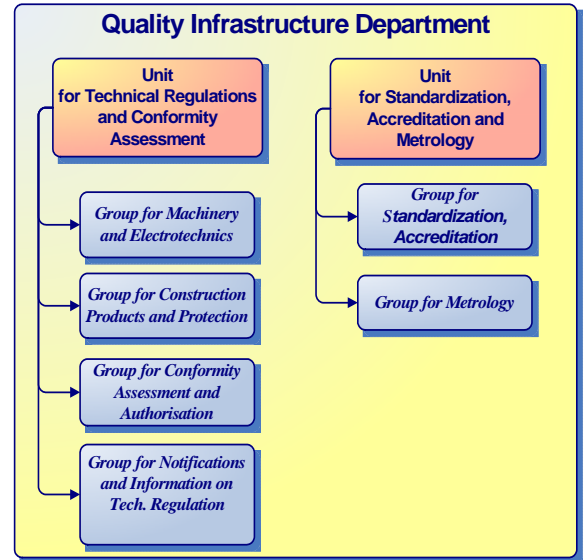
Quality Infrastructure Department

Unit for Technical Regulations and Conformity Assessment

Group for Machinery and Electrotechnics

Group for Construction Products and Protection

Group for Conformity Assessment and Authorisation

Group for Notifications and Information on Tech. Regulation

Unit for Standardization, Accreditation and Metrology

Group for Standardization, Accreditation

Group for Metrology